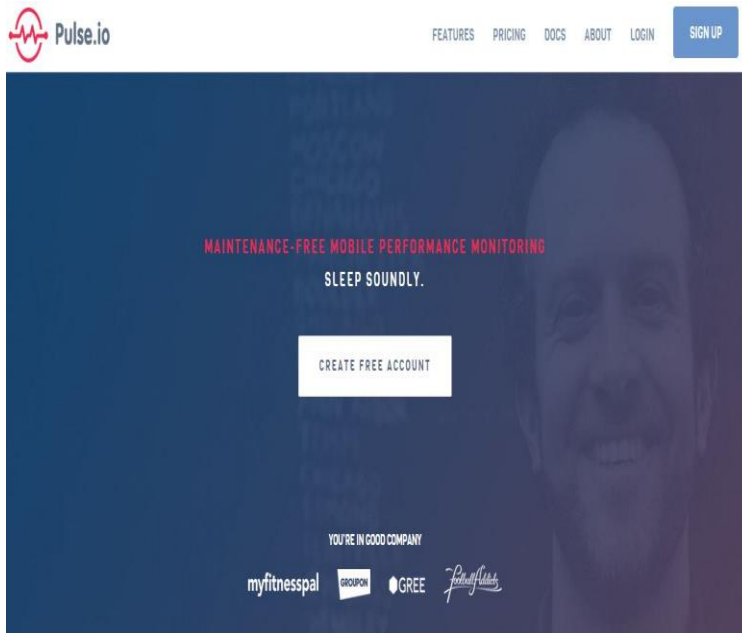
Pulse.io

FEATURES PRICING DOCS ABOUT LOGIN SIGN UP

MAINTENANCE-FREE MOBILE PERFORMANCE MONITORING

SLEEP SOUNDLY.

CREATE FREE ACCOUNT

YOU'RE IN GOOD COMPANY

myfitnesspal GROUPON GREE FootballAddicts